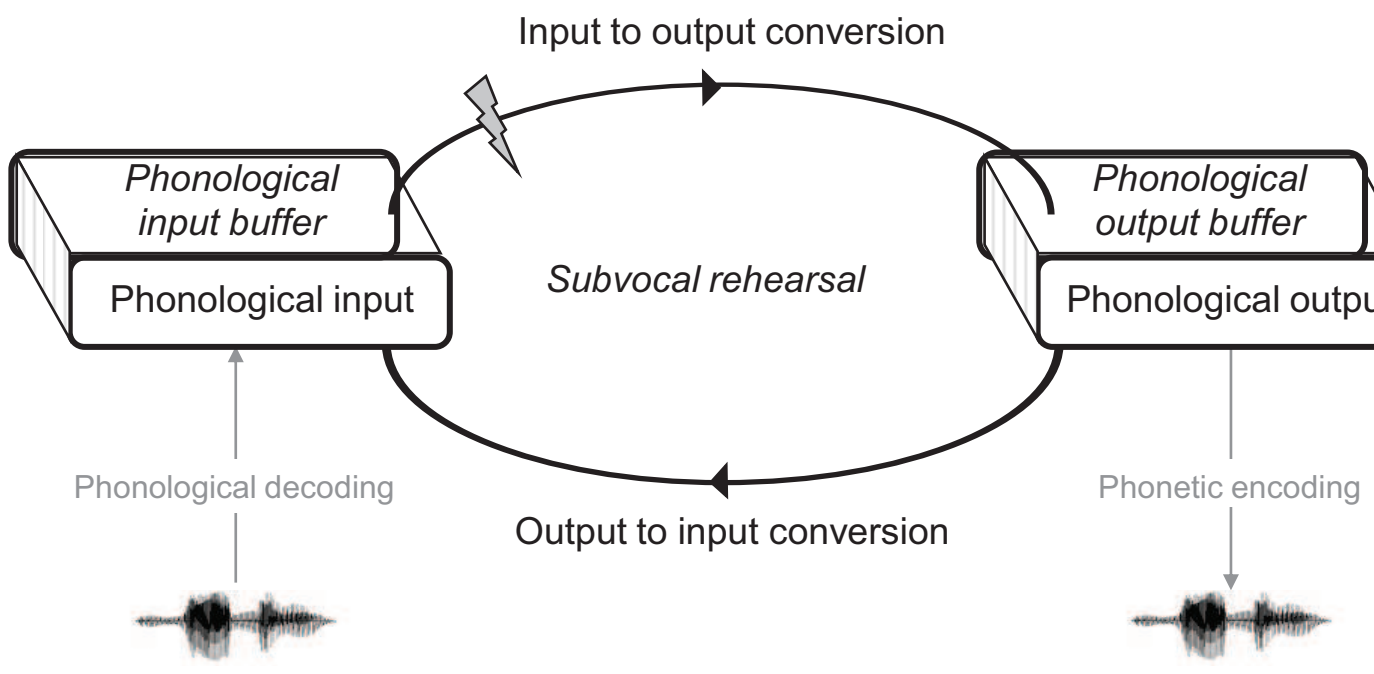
Input to output conversion

Phonological input buffer

Phonological input

Subvocal rehearsal

Phonological output buffer

Phonological outpu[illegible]

Phonological decoding

Phonetic encoding

Output to input conversion